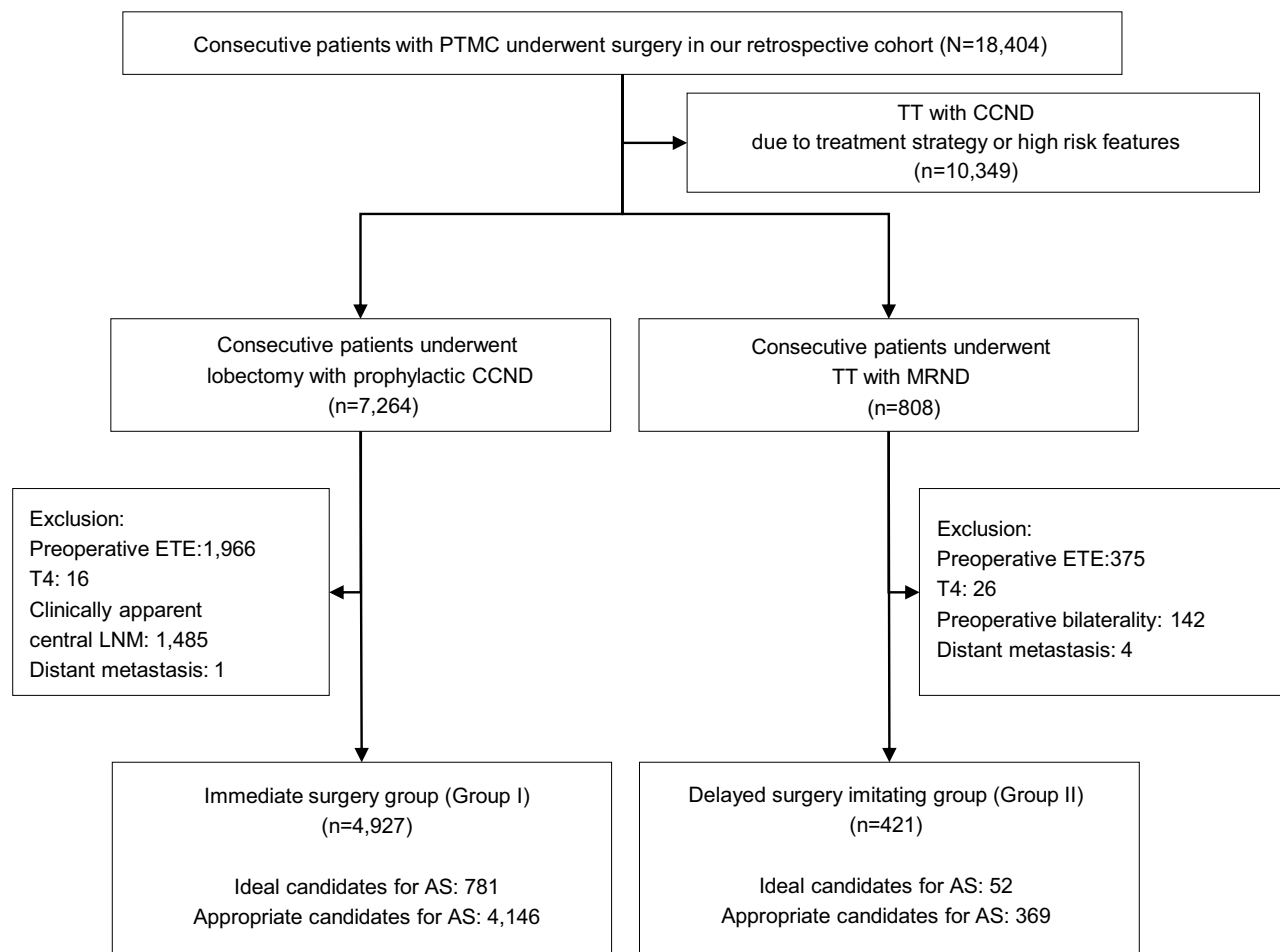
Consecutive patients with PTMC underwent surgery in our retrospective cohort (N=18,404)

TT with CCND
due to treatment strategy or high risk features
(n=10,349)

Consecutive patients underwent
lobectomy with prophylactic CCND
(n=7,264)

Consecutive patients underwent
TT with MRND
(n=808)

Exclusion:
Preoperative ETE:1,966
T4: 16
Clinically apparent
central LNM: 1,485
Distant metastasis: 1

Exclusion:
Preoperative ETE:375
T4: 26
Preoperative bilaterality: 142
Distant metastasis: 4

Immediate surgery group (Group I)
(n=4,927)

Ideal candidates for AS: 781
Appropriate candidates for AS: 4,146

Delayed surgery imitating group (Group II)
(n=421)

Ideal candidates for AS: 52
Appropriate candidates for AS: 369